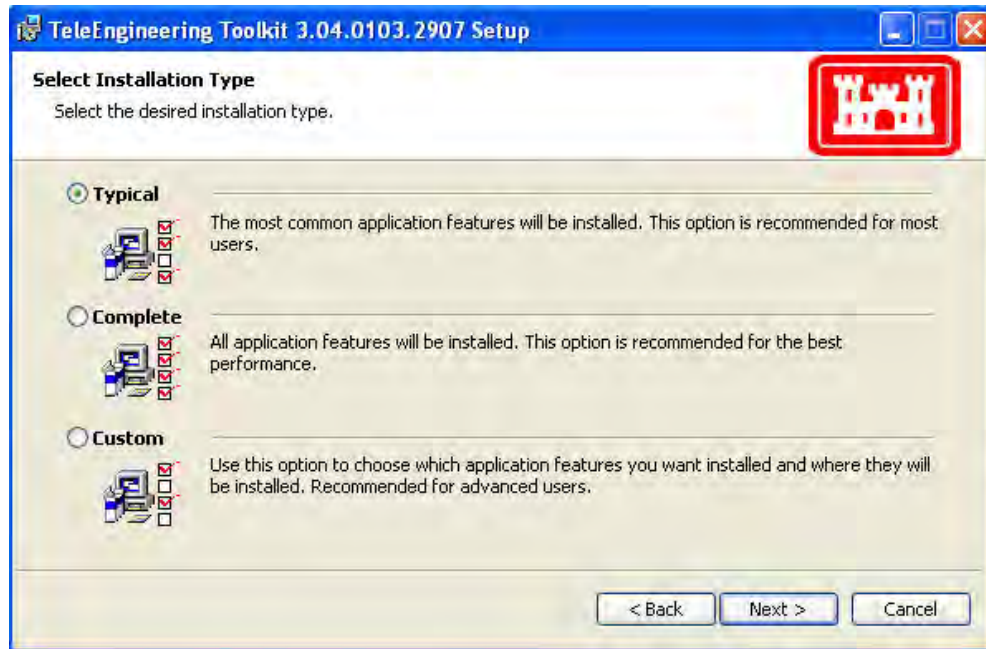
TeleEngineering Toolkit 3.04.0103.2907 Setup

Select Installation Type

Select the desired installation type.

Typical

The most common application features will be installed. This option is recommended for most users.

Complete

All application features will be installed. This option is recommended for the best performance.

Custom

Use this option to choose which application features you want installed and where they will be installed. Recommended for advanced users.

< Back

Next >

Cancel